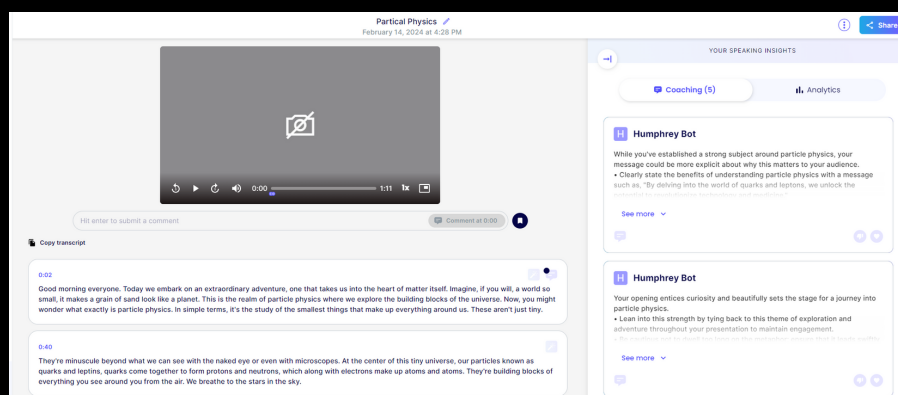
Partical Physics
February 14, 2024 at 4:28 PM

Share

0:00 1:11 1x

Hit enter to submit a comment

Comment at 0:00

Copy transcript

0:02

Good morning everyone. Today we embark on an extraordinary adventure, one that takes us into the heart of matter itself. Imagine, if you will, a world so small, it makes a grain of sand look like a planet. This is the realm of particle physics where we explore the building blocks of the universe. Now, you might wonder what exactly is particle physics. In simple terms, it's the study of the smallest things that make up everything around us. These aren't just tiny.

0:40

They're minuscule beyond what we can see with the naked eye or even with microscopes. At the center of this tiny universe, our particles known as quarks and leptins, quarks come together to form protons and neutrons, which along with electrons make up atoms and atoms. They're building blocks of everything you see around you from the air. We breathe to the stars in the sky.

YOUR SPEAKING INSIGHTS

Coaching (5)

Analytics

H Humphrey Bot

While you've established a strong subject around particle physics, your message could be more explicit about why this matters to your audience.
• Clearly state the benefits of understanding particle physics with a message such as, "By delving into the world of quarks and leptons, we unlock the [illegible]

See more

H Humphrey Bot

Your opening entices curiosity and beautifully sets the stage for a journey into particle physics.
• Lean into this strength by tying back to this theme of exploration and adventure throughout your presentation to maintain engagement.
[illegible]

See more